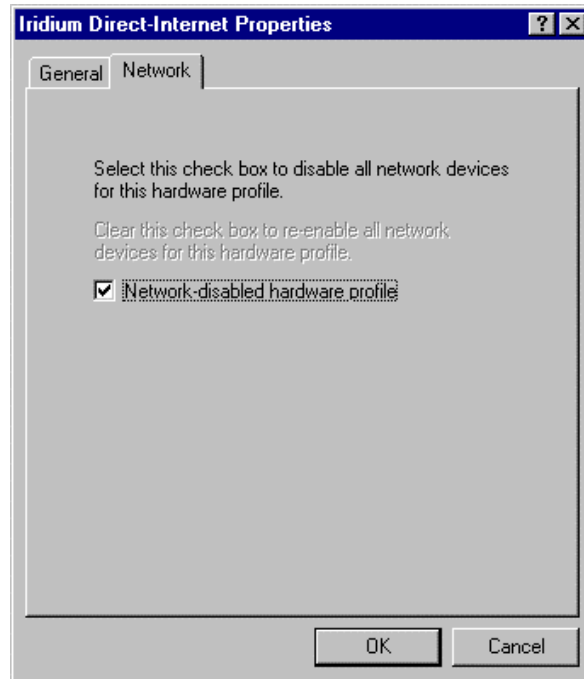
Iridium Direct-Internet Properties

?

General

Network

Select this check box to disable all network devices for this hardware profile.

Clear this check box to re-enable all network devices for this hardware profile.

☑ Network-disabled hardware profile

OK

Cancel